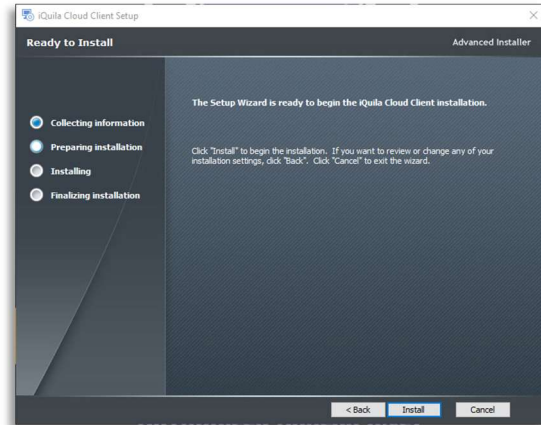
iQuila Cloud Client Setup

Ready to Install

Advanced Installer

Collecting information

Preparing installation

Installing

Finalizing installation

The Setup Wizard is ready to begin the iQuila Cloud Client installation.

Click "Install" to begin the installation. If you want to review or change any of your installation settings, click "Back". Click "Cancel" to exit the wizard.

< Back

Install

Cancel